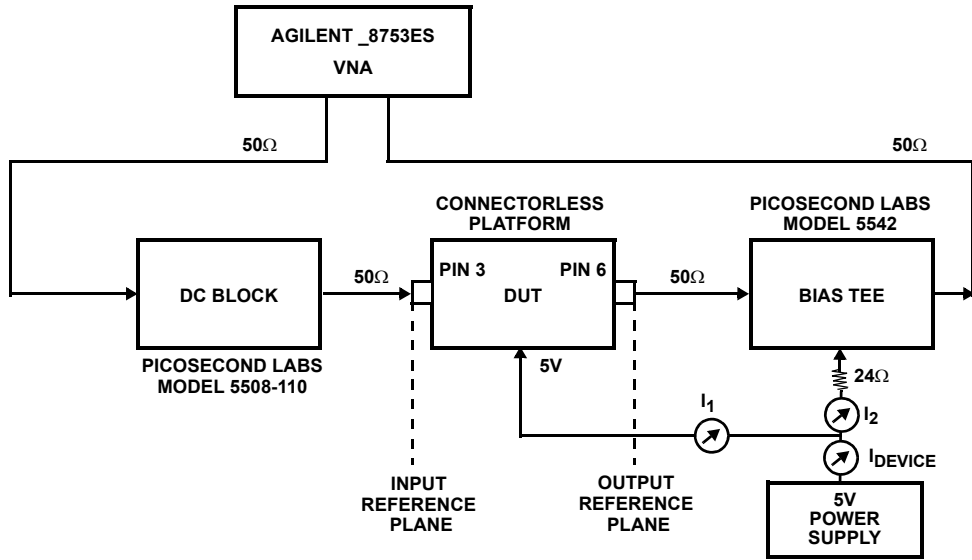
AGILENT _8753ES
VNA

50Ω

50Ω

CONNECTORLESS PLATFORM

PICOSECOND LABS MODEL 5542

DC BLOCK

50Ω

PIN 3

DUT

PIN 6

50Ω

BIAS TEE

PICOSECOND LABS MODEL 5508-110

5V

24Ω

$I_1$

$I_2$

$I_{DEVICE}$

INPUT REFERENCE PLANE

OUTPUT REFERENCE PLANE

5V POWER SUPPLY